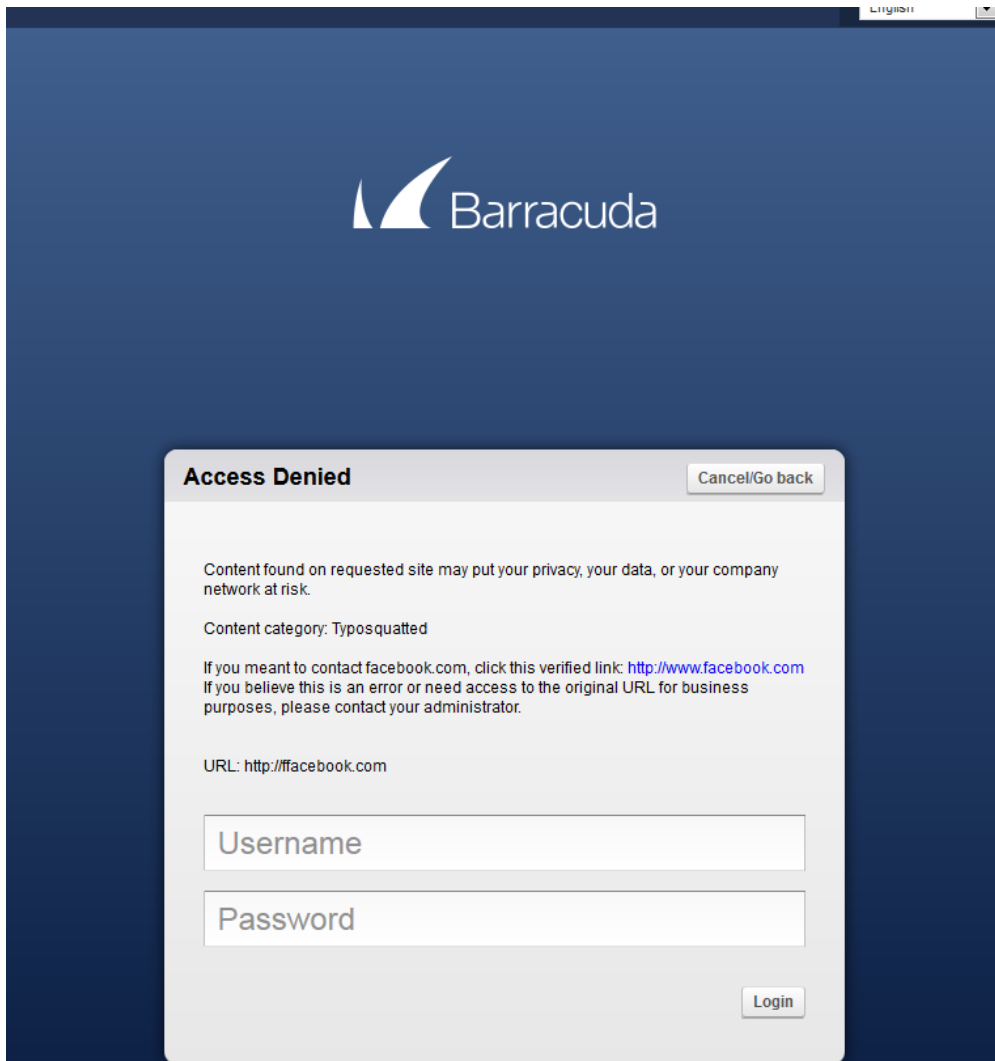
English

Barracuda

Access Denied

Cancel/Go back

Content found on requested site may put your privacy, your data, or your company network at risk.

Content category: Typosquatted

If you meant to contact facebook.com, click this verified link: http://www.facebook.com
If you believe this is an error or need access to the original URL for business purposes, please contact your administrator.

URL: http://ffacebook.com

Username

Password

Login